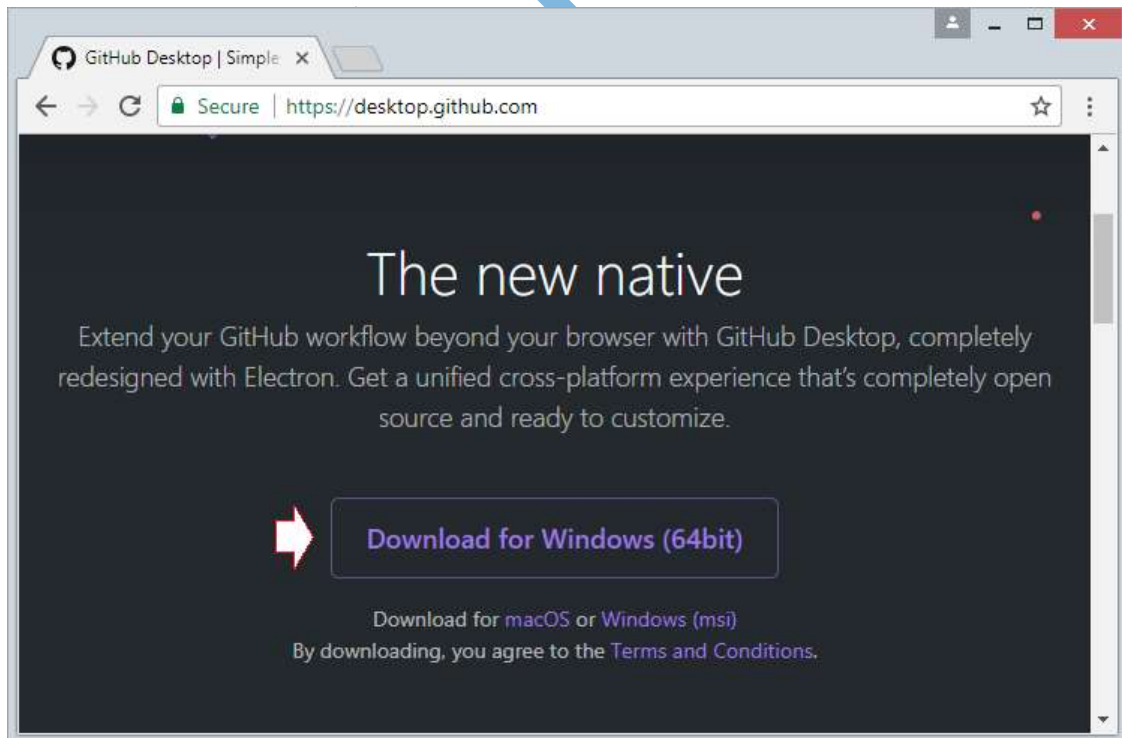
GitHub Desktop | Simple ×

Secure | https://desktop.github.com

The new native

Extend your GitHub workflow beyond your browser with GitHub Desktop, completely redesigned with Electron. Get a unified cross-platform experience that's completely open source and ready to customize.

Download for Windows (64bit)

Download for macOS or Windows (msi)
By downloading, you agree to the Terms and Conditions.